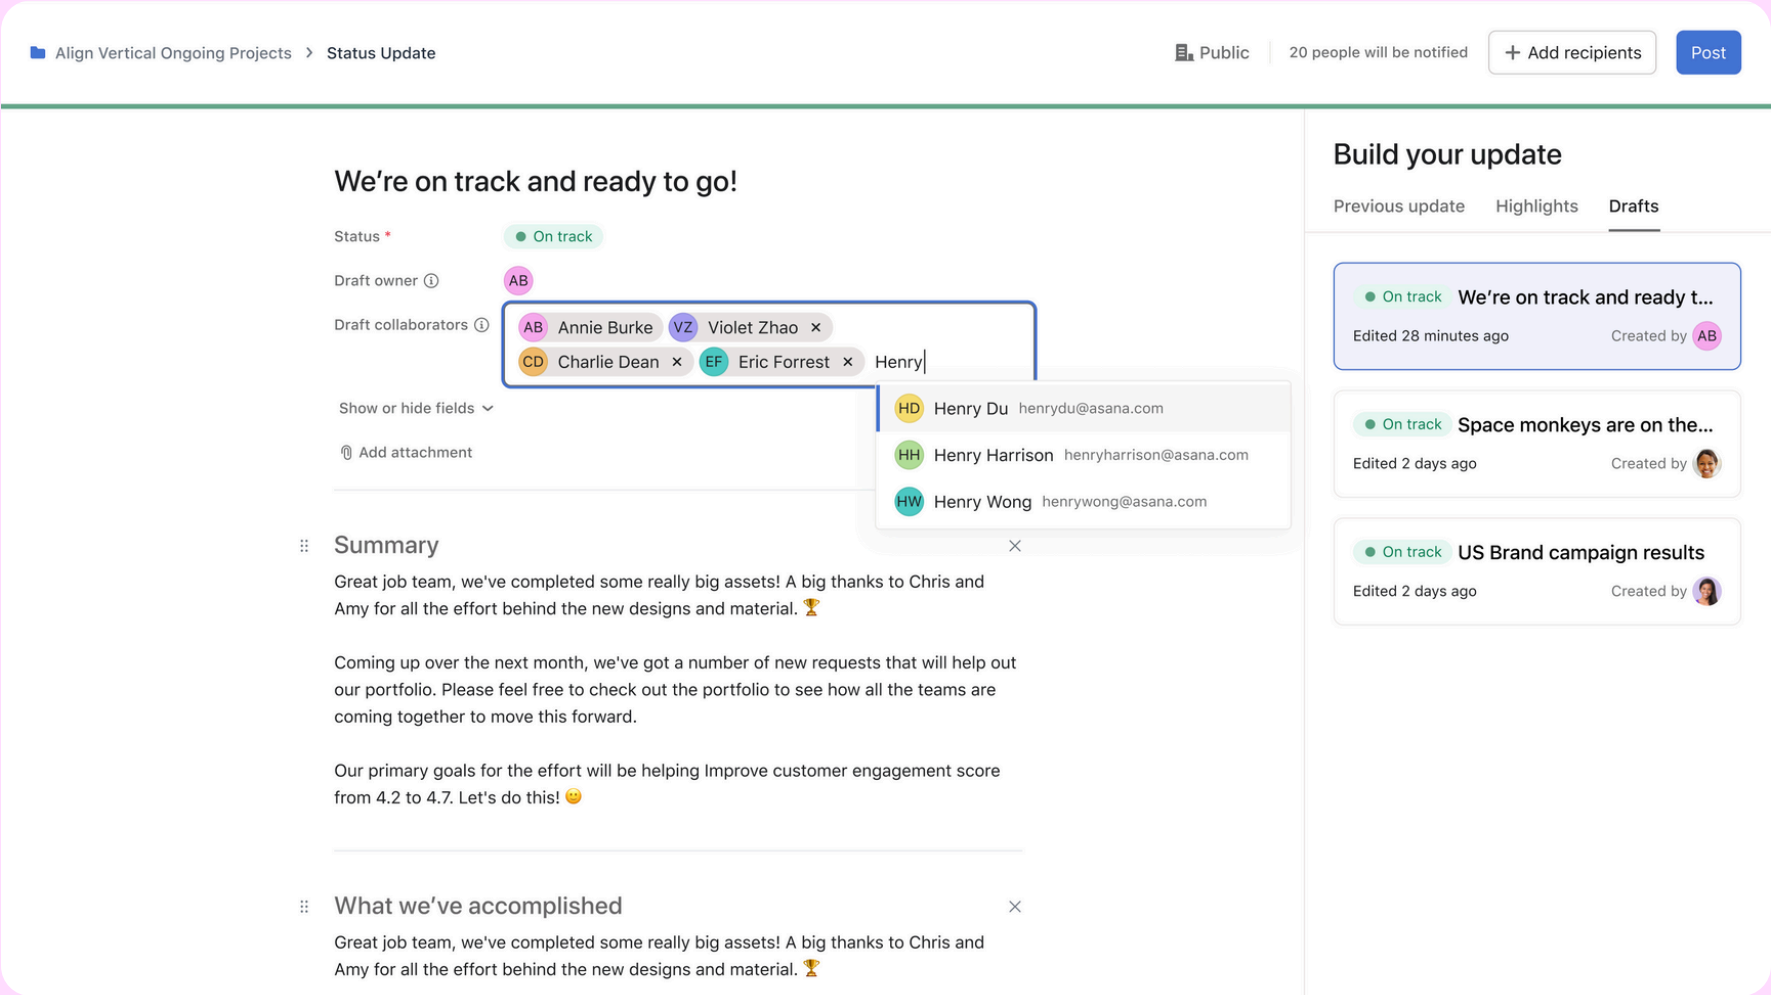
Align Vertical Ongoing Projects > Status Update

Public 20 people will be notified + Add recipients Post

We're on track and ready to go!

Status * On track

Draft owner AB

Draft collaborators AB Annie Burke VZ Violet Zhao × CD Charlie Dean × EF Eric Forrest × Henry

HD Henry Du henrydu@asana.com
HH Henry Harrison henryharrison@asana.com
HW Henry Wong henrywong@asana.com

Show or hide fields

Add attachment

Summary

Great job team, we've completed some really big assets! A big thanks to Chris and Amy for all the effort behind the new designs and material. 🏆

Coming up over the next month, we've got a number of new requests that will help out our portfolio. Please feel free to check out the portfolio to see how all the teams are coming together to move this forward.

Our primary goals for the effort will be helping Improve customer engagement score from 4.2 to 4.7. Let's do this! 🙂

What we've accomplished

Great job team, we've completed some really big assets! A big thanks to Chris and Amy for all the effort behind the new designs and material. 🏆

Build your update

Previous update Highlights Drafts

On track We're on track and ready t...
Edited 28 minutes ago Created by AB

On track Space monkeys are on the...
Edited 2 days ago Created by

On track US Brand campaign results
Edited 2 days ago Created by